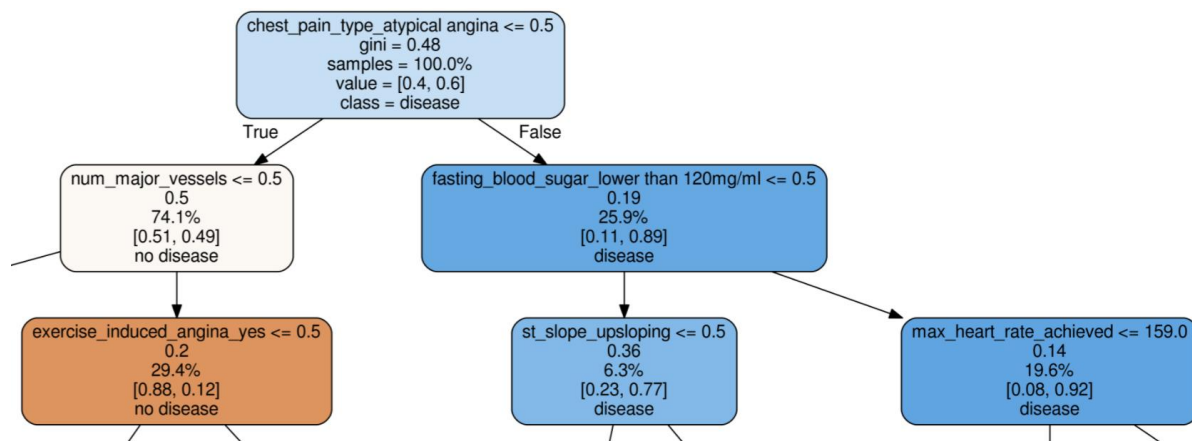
chest_pain_type_atypical angina <= 0.5
gini = 0.48
samples = 100.0%
value = [0.4, 0.6]
class = disease

True

False

num_major_vessels <= 0.5
0.5
74.1%
[0.51, 0.49]
no disease

fasting_blood_sugar_lower than 120mg/ml <= 0.5
0.19
25.9%
[0.11, 0.89]
disease

exercise_induced_angina_yes <= 0.5
0.2
29.4%
[0.88, 0.12]
no disease

st_slope_upsloping <= 0.5
0.36
6.3%
[0.23, 0.77]
disease

max_heart_rate_achieved <= 159.0
0.14
19.6%
[0.08, 0.92]
disease